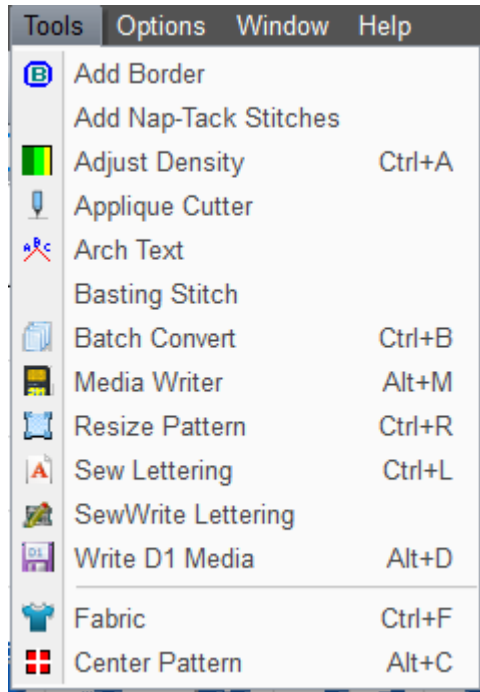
Tools Options Window Help

Add Border
Add Nap-Tack Stitches
Adjust Density Ctrl+A
Applique Cutter
Arch Text
Basting Stitch
Batch Convert Ctrl+B
Media Writer Alt+M
Resize Pattern Ctrl+R
Sew Lettering Ctrl+L
SewWrite Lettering
Write D1 Media Alt+D

Fabric Ctrl+F
Center Pattern Alt+C